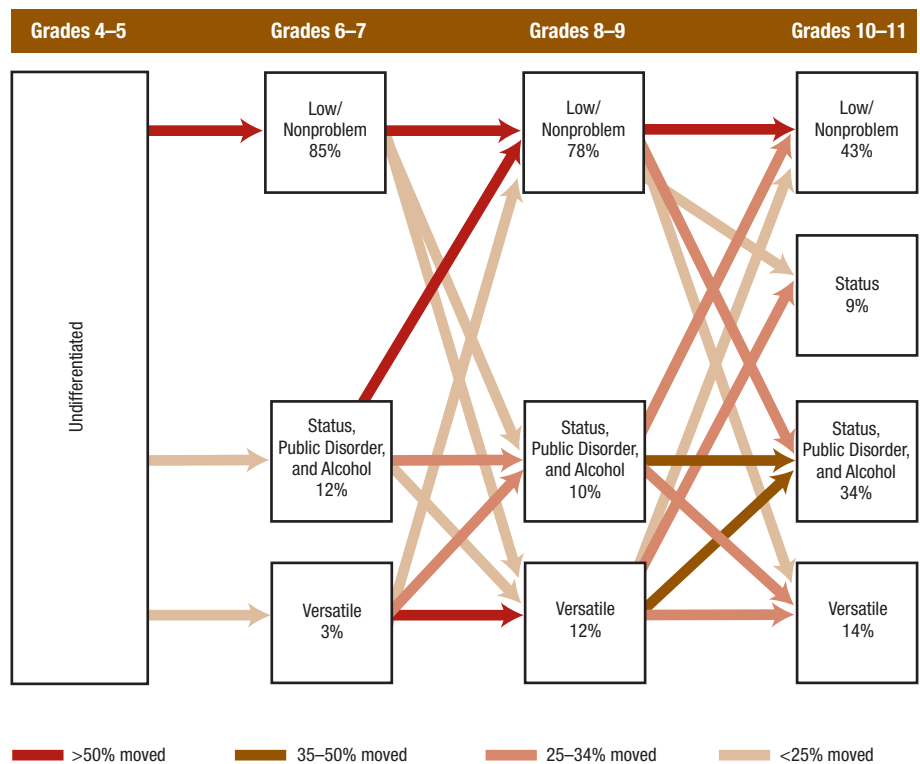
Grades 4–5

Grades 6–7

Grades 8–9

Grades 10–11

Undifferentiated

Low/ Nonproblem 85%

Status, Public Disorder, and Alcohol 12%

Versatile 3%

Low/ Nonproblem 78%

Status, Public Disorder, and Alcohol 10%

Versatile 12%

Low/ Nonproblem 43%

Status 9%

Status, Public Disorder, and Alcohol 34%

Versatile 14%

>50% moved

35–50% moved

25–34% moved

<25% moved